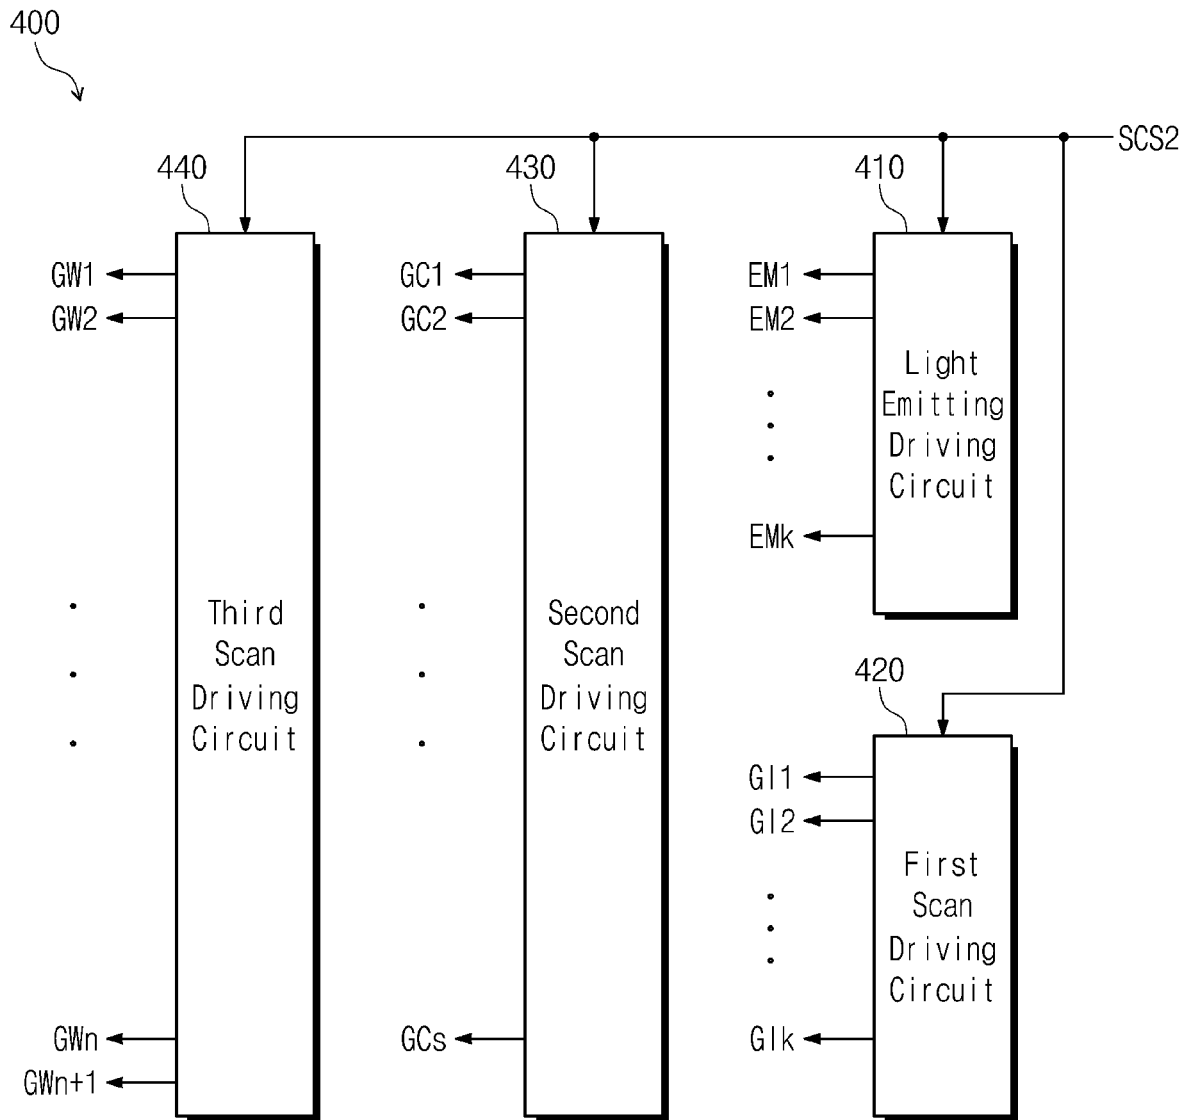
400

SCS2

440

430

410

GW1
GW2

GC1
GC2

EM1
EM2

Light Emitting Driving Circuit

EMk

Third Scan Driving Circuit

Second Scan Driving Circuit

420

GI1
GI2

First Scan Driving Circuit

GWn
GWn+1

GCs

GIk